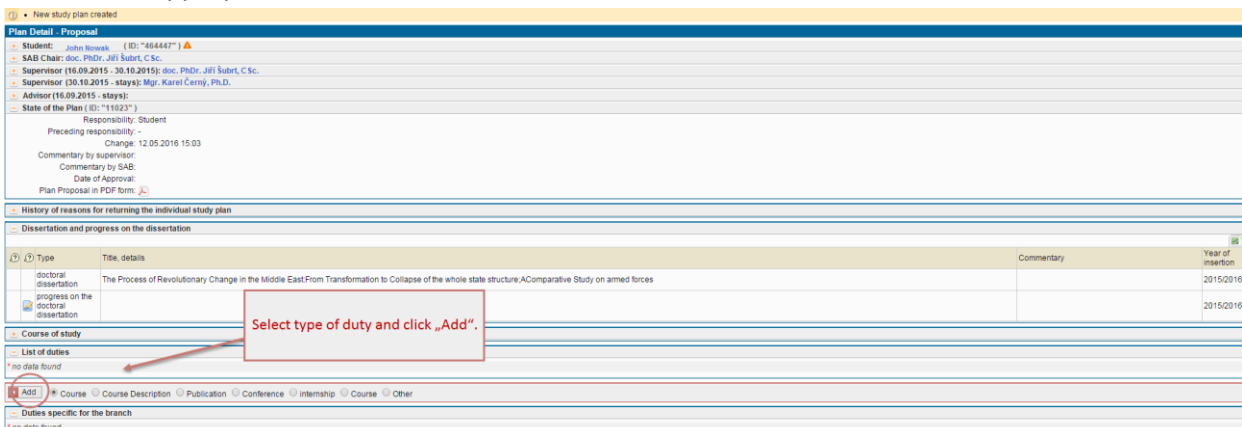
• New study plan created

Plan Detail - Proposal

Student: John Nowak ( ID: "464447" )
SAB Chair: doc. PhDr. Jiří Šubrt, CSc.
Supervisor (16.09.2015 - 30.10.2015): doc. PhDr. Jiří Šubrt, CSc.
Supervisor (30.10.2015 - stays): Mgr. Karel Černý, Ph.D.
Advisor (16.09.2015 - stays):
State of the Plan ( ID: "11023" )

Responsibility: Student
Preceding responsibility: -
Change: 12.05.2016 15:03
Commentary by supervisor:
Commentary by SAB:
Date of Approval:
Plan Proposal in PDF form:

History of reasons for returning the individual study plan

Dissertation and progress on the dissertation

| Type | Title, details | Commentary | Year of insertion |
|---|---|---|---|
| doctoral dissertation | The Process of Revolutionary Change in the Middle East:From Transformation to Collapse of the whole state structure;AComparative Study on armed forces | | 2015/2016 |
| progress on the doctoral dissertation | | | 2015/2016 |

Course of study

List of duties

* no data found

Select type of duty and click „Add“.

Add  Course  Course Description  Publication  Conference  internship  Course  Other

Duties specific for the branch

* no data found